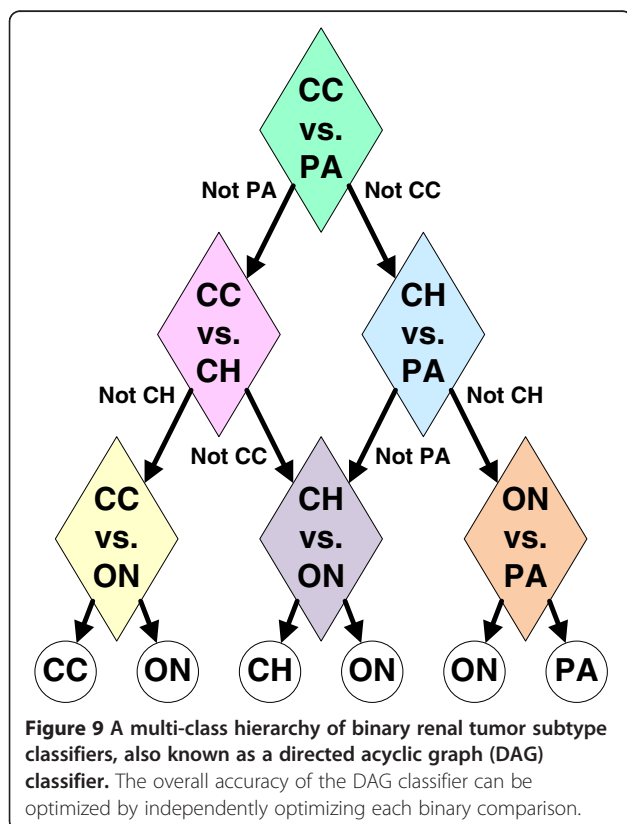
CC vs. PA

Not PA

Not CC

CC vs. CH

CH vs. PA

Not CH

Not CC

Not PA

Not CH

CC vs. ON

CH vs. ON

ON vs. PA

CC

ON

CH

ON

ON

PA

**Figure 9 A multi-class hierarchy of binary renal tumor subtype classifiers, also known as a directed acyclic graph (DAG) classifier.** The overall accuracy of the DAG classifier can be optimized by independently optimizing each binary comparison.